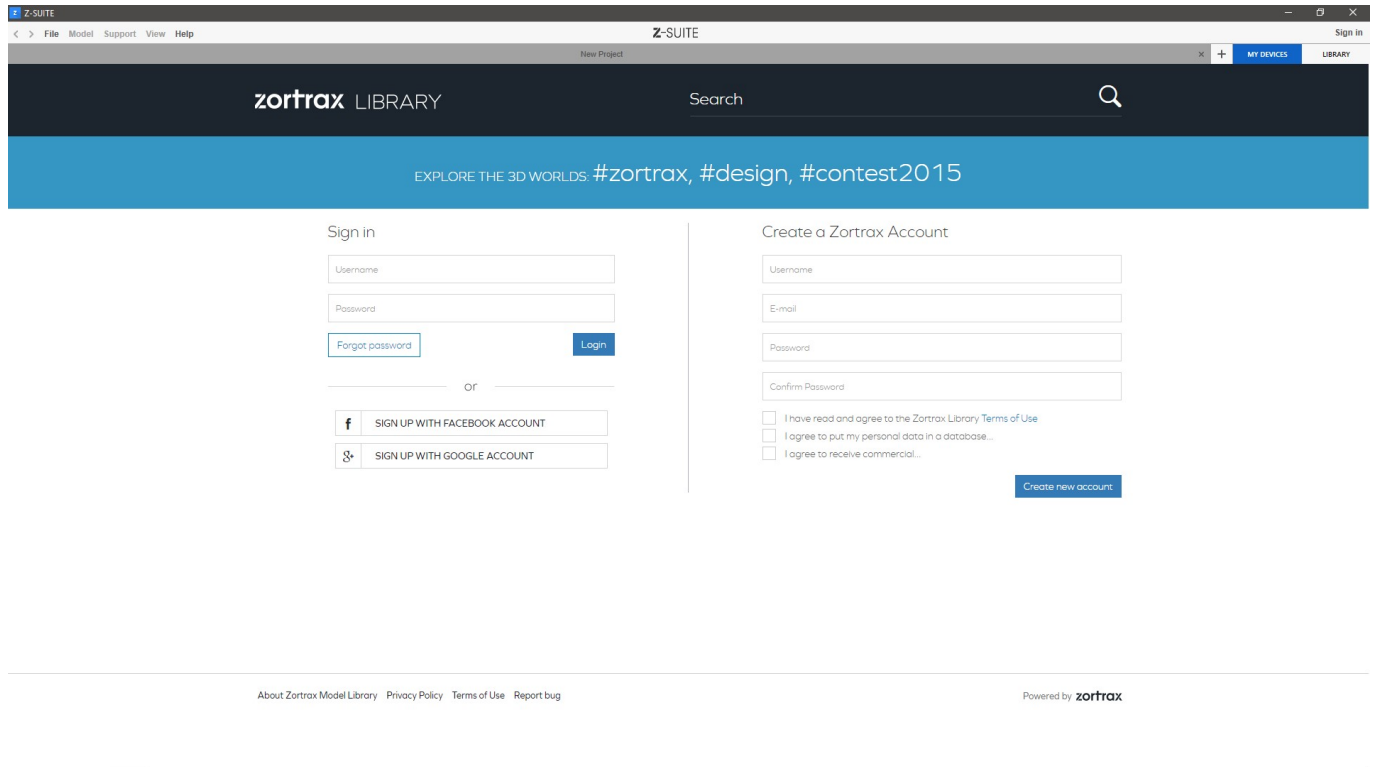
Z-SUITE

File Model Support View Help

Z-SUITE

Sign in

New Project

MY DEVICES LIBRARY

zortrax LIBRARY

Search

EXPLORE THE 3D WORLDS: #zortrax, #design, #contest2015

Sign in

Username

Password

Forgot password

Login

or

SIGN UP WITH FACEBOOK ACCOUNT

SIGN UP WITH GOOGLE ACCOUNT

Create a Zortrax Account

Username

E-mail

Password

Confirm Password

I have read and agree to the Zortrax Library Terms of Use

I agree to put my personal data in a database...

I agree to receive commercial...

Create new account

About Zortrax Model Library Privacy Policy Terms of Use Report bug

Powered by zortrax